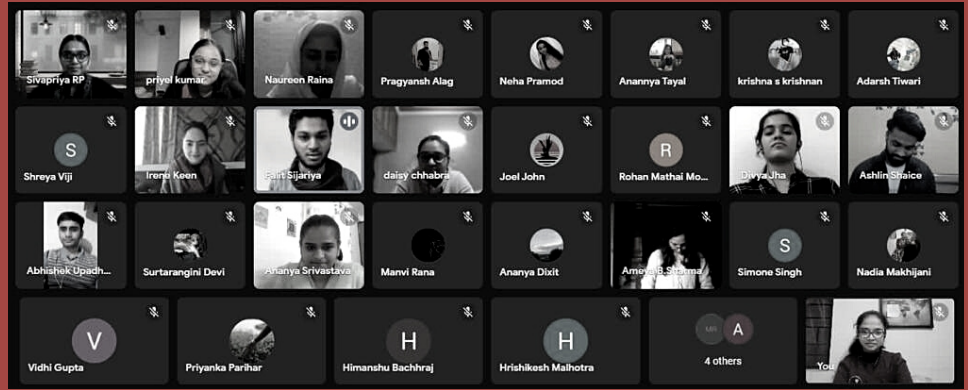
Sivapriya RP
priyel kumar
Naureen Raina
Pragyansh Alag
Neha Pramod
Anannya Tayal
krishna s krishnan
Adarsh Tiwari

S
Shreya Viji
Irene Keen
Lalit Sijariya
daisy chhabra
Joel John
R
Rohan Mathai Mo...
Divya Jha
Ashlin Shaice

Abhishek Upadh...
Surtarangini Devi
Ananya Srivastava
Manvi Rana
Ananya Dixit
Ameya B Sharma
S
Simone Singh
Nadia Makhijani

V
Vidhi Gupta
Priyanka Parihar
H
Himanshu Bachhraj
H
Hrishikesh Malhotra
A
4 others
You